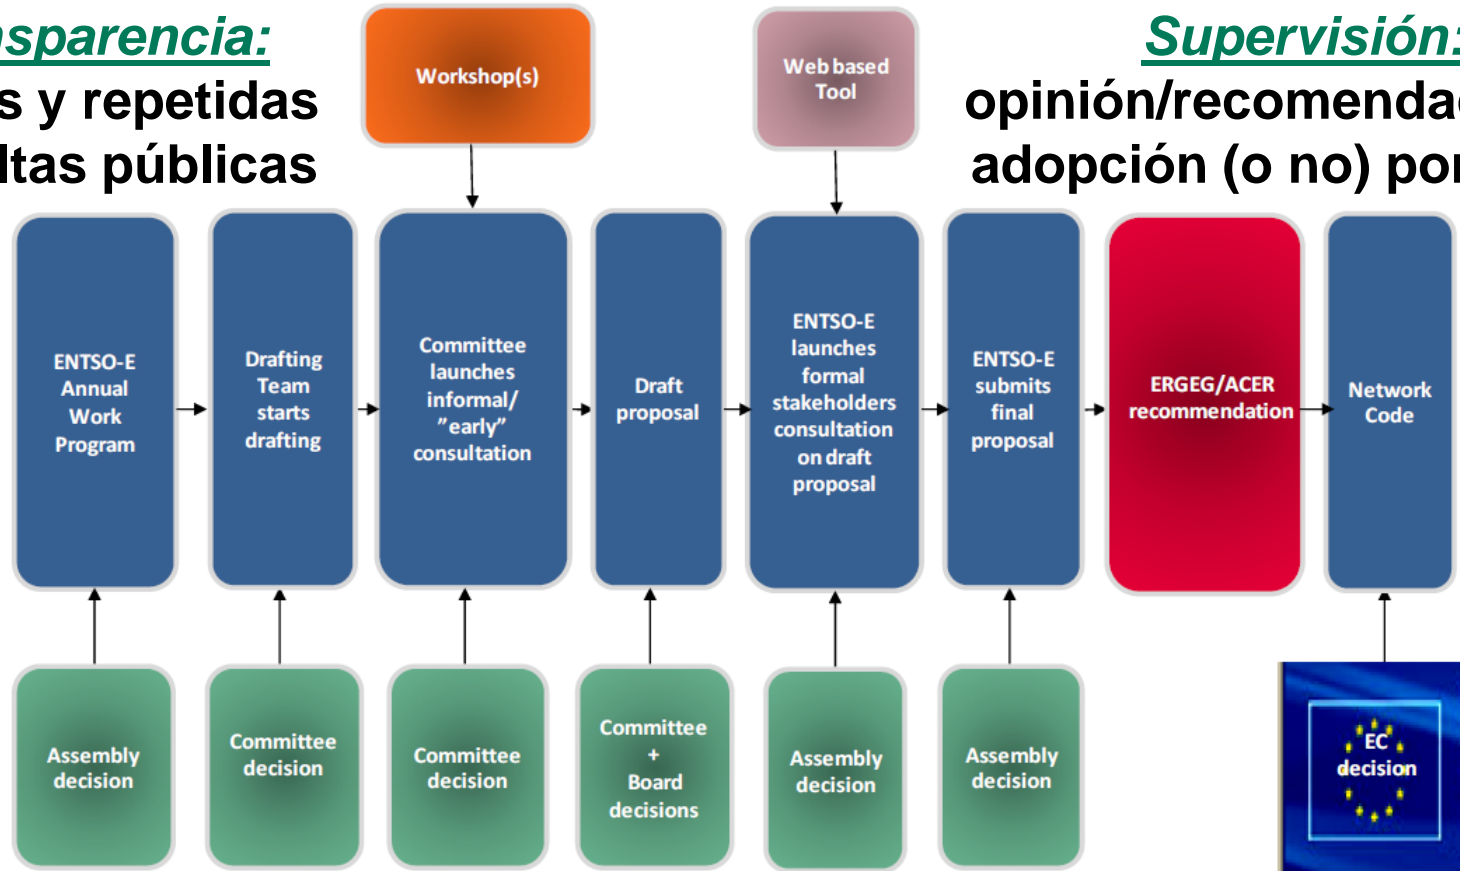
sparencia:
s y repetidas
ltas públicas

Workshop(s)

Web based Tool

Supervisión:
opinión/recomenda
adopción (o no) po

ENTSO-E Annual Work Program

Drafting Team starts drafting

Committee launches informal/ "early" consultation

Draft proposal

ENTSO-E launches formal stakeholders consultation on draft proposal

ENTSO-E submits final proposal

ERGEG/ACER recommendation

Network Code

Assembly decision

Committee decision

Committee decision

Committee + Board decisions

Assembly decision

Assembly decision

EC decision